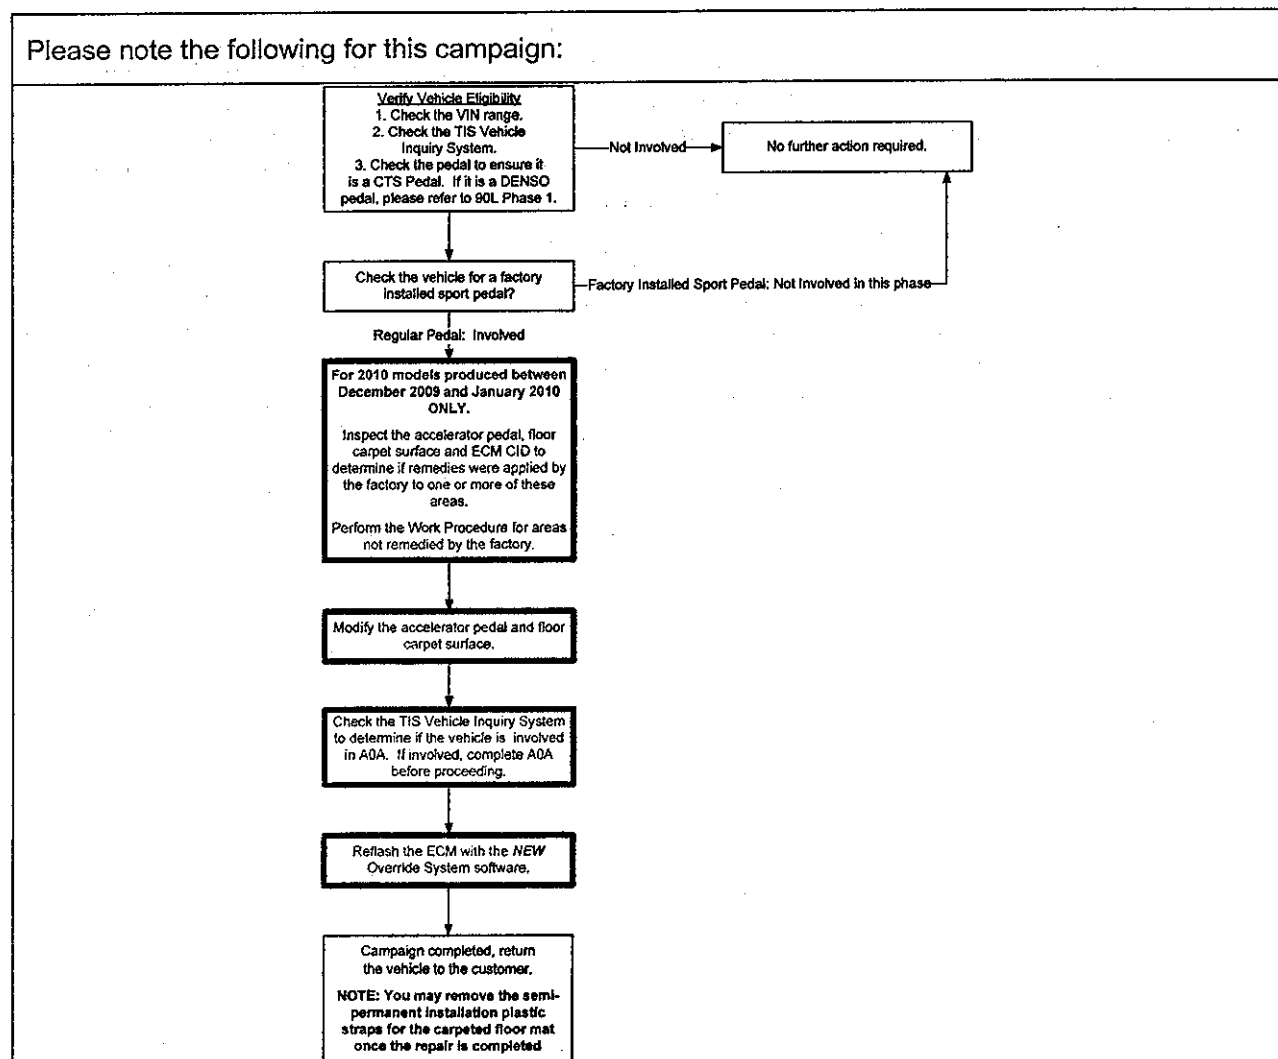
Please note the following for this campaign:

Verify Vehicle Eligibility
1. Check the VIN range.
2. Check the TIS Vehicle Inquiry System.
3. Check the pedal to ensure it is a CTS Pedal. If it is a DENSO pedal, please refer to 90L Phase 1.

Not Involved

No further action required.

Check the vehicle for a factory installed sport pedal?

Factory Installed Sport Pedal: Not Involved in this phase

Regular Pedal: Involved

For 2010 models produced between December 2009 and January 2010 ONLY.

Inspect the accelerator pedal, floor carpet surface and ECM CID to determine if remedies were applied by the factory to one or more of these areas.

Perform the Work Procedure for areas not remedied by the factory.

Modify the accelerator pedal and floor carpet surface.

Check the TIS Vehicle Inquiry System to determine if the vehicle is involved in A0A. If involved, complete A0A before proceeding.

Reflash the ECM with the NEW Override System software.

Campaign completed, return the vehicle to the customer.

NOTE: You may remove the semi-permanent installation plastic straps for the carpeted floor mat once the repair is completed